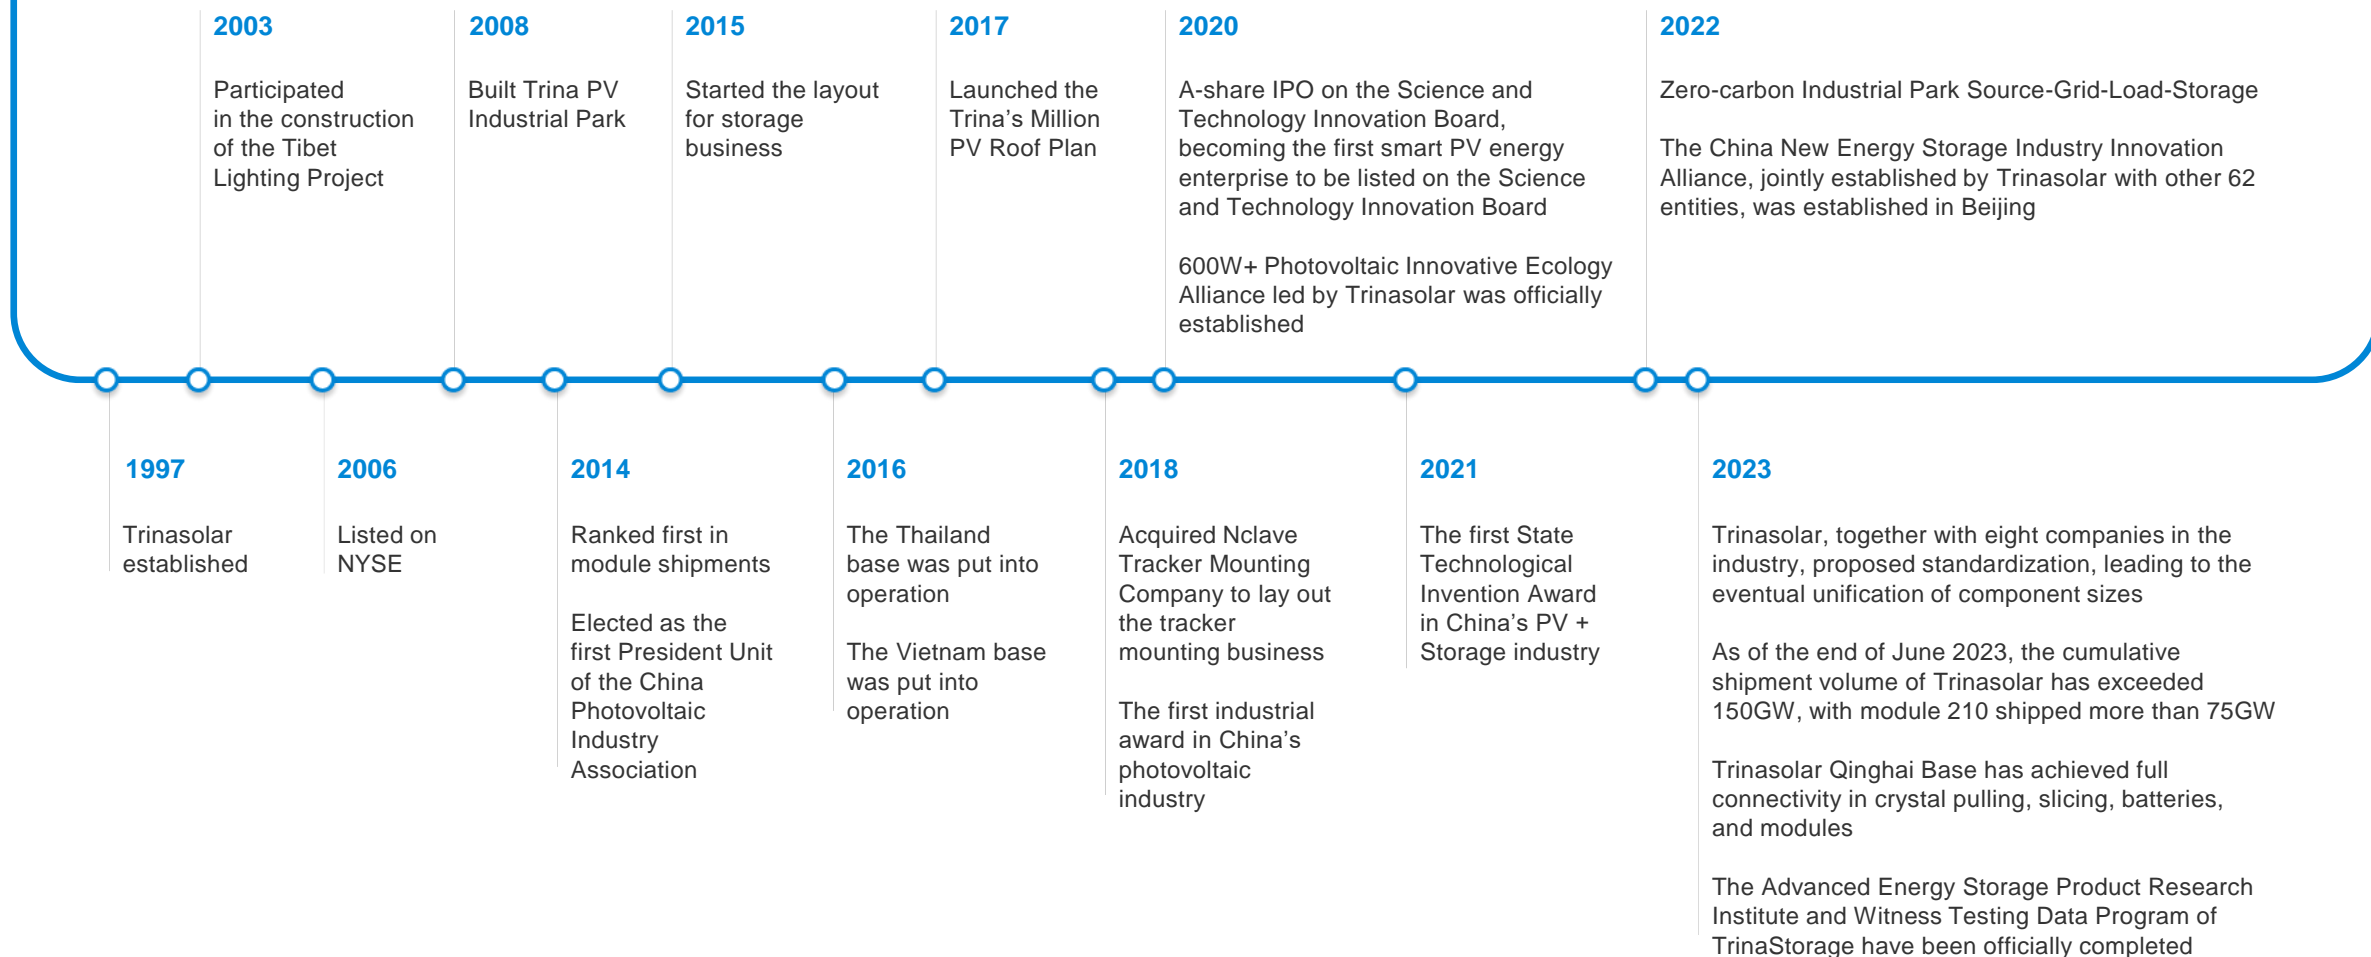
2003

Participated in the construction of the Tibet Lighting Project

2008

Built Trina PV Industrial Park

2015

Started the layout for storage business

2017

Launched the Trina's Million PV Roof Plan

2020

A-share IPO on the Science and Technology Innovation Board, becoming the first smart PV energy enterprise to be listed on the Science and Technology Innovation Board

600W+ Photovoltaic Innovative Ecology Alliance led by Trinasolar was officially established

2022

Zero-carbon Industrial Park Source-Grid-Load-Storage

The China New Energy Storage Industry Innovation Alliance, jointly established by Trinasolar with other 62 entities, was established in Beijing

1997

Trinasolar established

2006

Listed on NYSE

2014

Ranked first in module shipments

Elected as the first President Unit of the China Photovoltaic Industry Association

2016

The Thailand base was put into operation

The Vietnam base was put into operation

2018

Acquired Nclave Tracker Mounting Company to lay out the tracker mounting business

The first industrial award in China's photovoltaic industry

2021

The first State Technological Invention Award in China's PV + Storage industry

2023

Trinasolar, together with eight companies in the industry, proposed standardization, leading to the eventual unification of component sizes

As of the end of June 2023, the cumulative shipment volume of Trinasolar has exceeded 150GW, with module 210 shipped more than 75GW

Trinasolar Qinghai Base has achieved full connectivity in crystal pulling, slicing, batteries, and modules

The Advanced Energy Storage Product Research Institute and Witness Testing Data Program of TrinaStorage have been officially completed